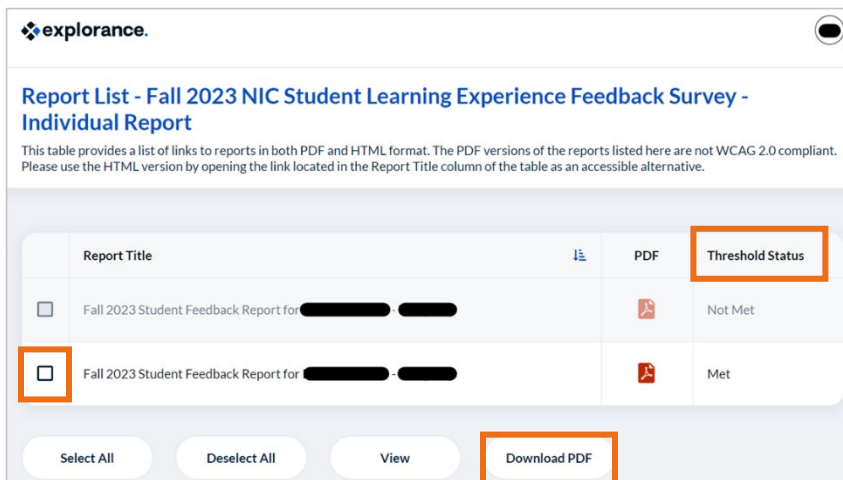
explorance.

Report List - Fall 2023 NIC Student Learning Experience Feedback Survey - Individual Report

This table provides a list of links to reports in both PDF and HTML format. The PDF versions of the reports listed here are not WCAG 2.0 compliant. Please use the HTML version by opening the link located in the Report Title column of the table as an accessible alternative.

| | Report Title | PDF | Threshold Status |
|---|---|---|---|
| | Fall 2023 Student Feedback Report for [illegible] - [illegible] | | Not Met |
| | Fall 2023 Student Feedback Report for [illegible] - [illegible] | | Met |

Select All

Deselect All

View

Download PDF